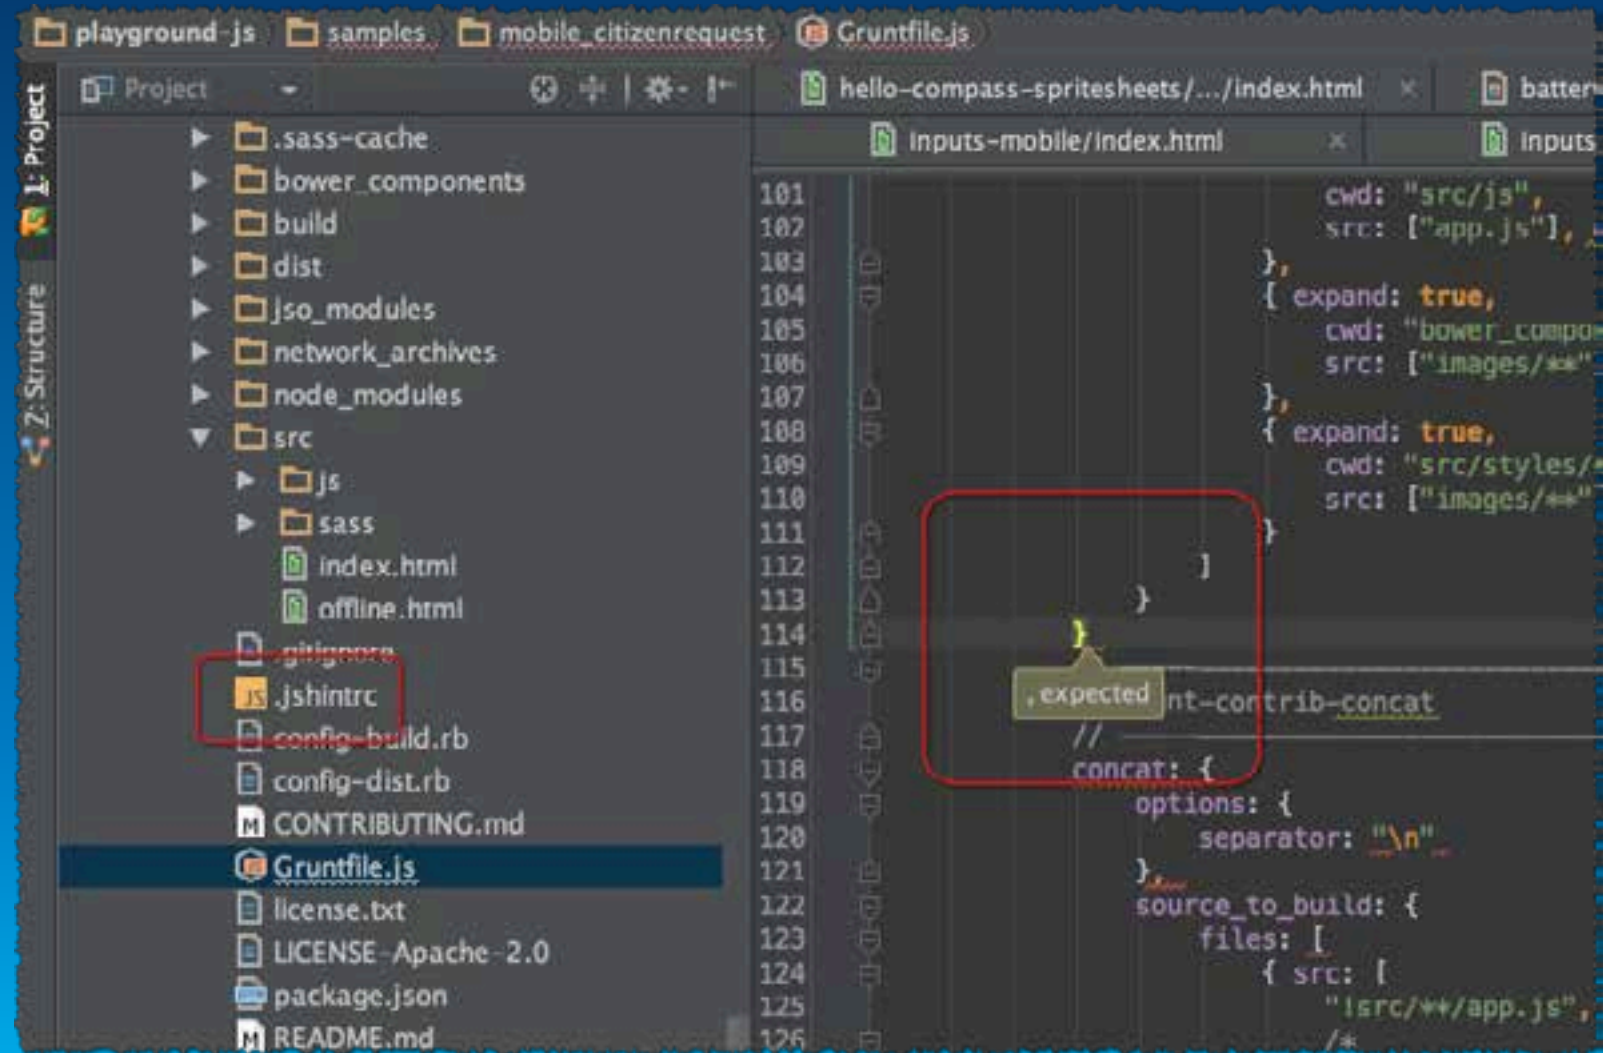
playground-js  samples  mobile_citizenrequest  Gruntfile.js

1: Project
2: Structure

Project

hello-compass-spritesheets/.../index.html ×  batter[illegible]
inputs-mobile/index.html ×  inputs

.sass-cache
bower_components
build
dist
jso_modules
network_archives
node_modules
src
js
sass
index.html
offline.html
.gitignore
.jshintrc
config-build.rb
config-dist.rb
CONTRIBUTING.md
Gruntfile.js
license.txt
LICENSE-Apache-2.0
package.json
README.md

101 cwd: "src/js",
102 src: ["app.js"],
103 },
104 { expand: true,
105 cwd: "bower_compo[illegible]
106 src: ["images/**"
107 },
108 { expand: true,
109 cwd: "src/styles/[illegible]
110 src: ["images/**"
111 }
112 ]
113 }
114 }
115
116 , expected nt-contrib-concat
117 //
118 concat: {
119 options: {
120 separator: "\n"
121 },
122 source_to_build: {
123 files: [
124 { src: [
125 "!src/**/app.js",
126 /*